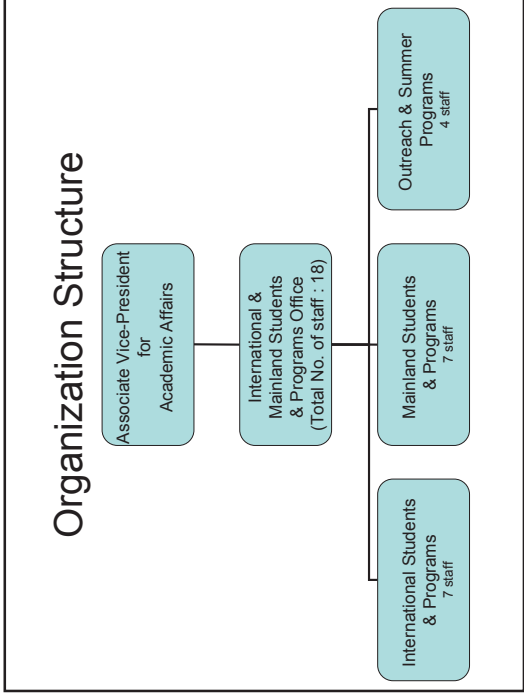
Organization Structure

Associate Vice-President for Academic Affairs

International & Mainland Students & Programs Office (Total No. of staff : 18)

International Students & Programs
7 staff

Mainland Students & Programs
7 staff

Outreach & Summer Programs
4 staff